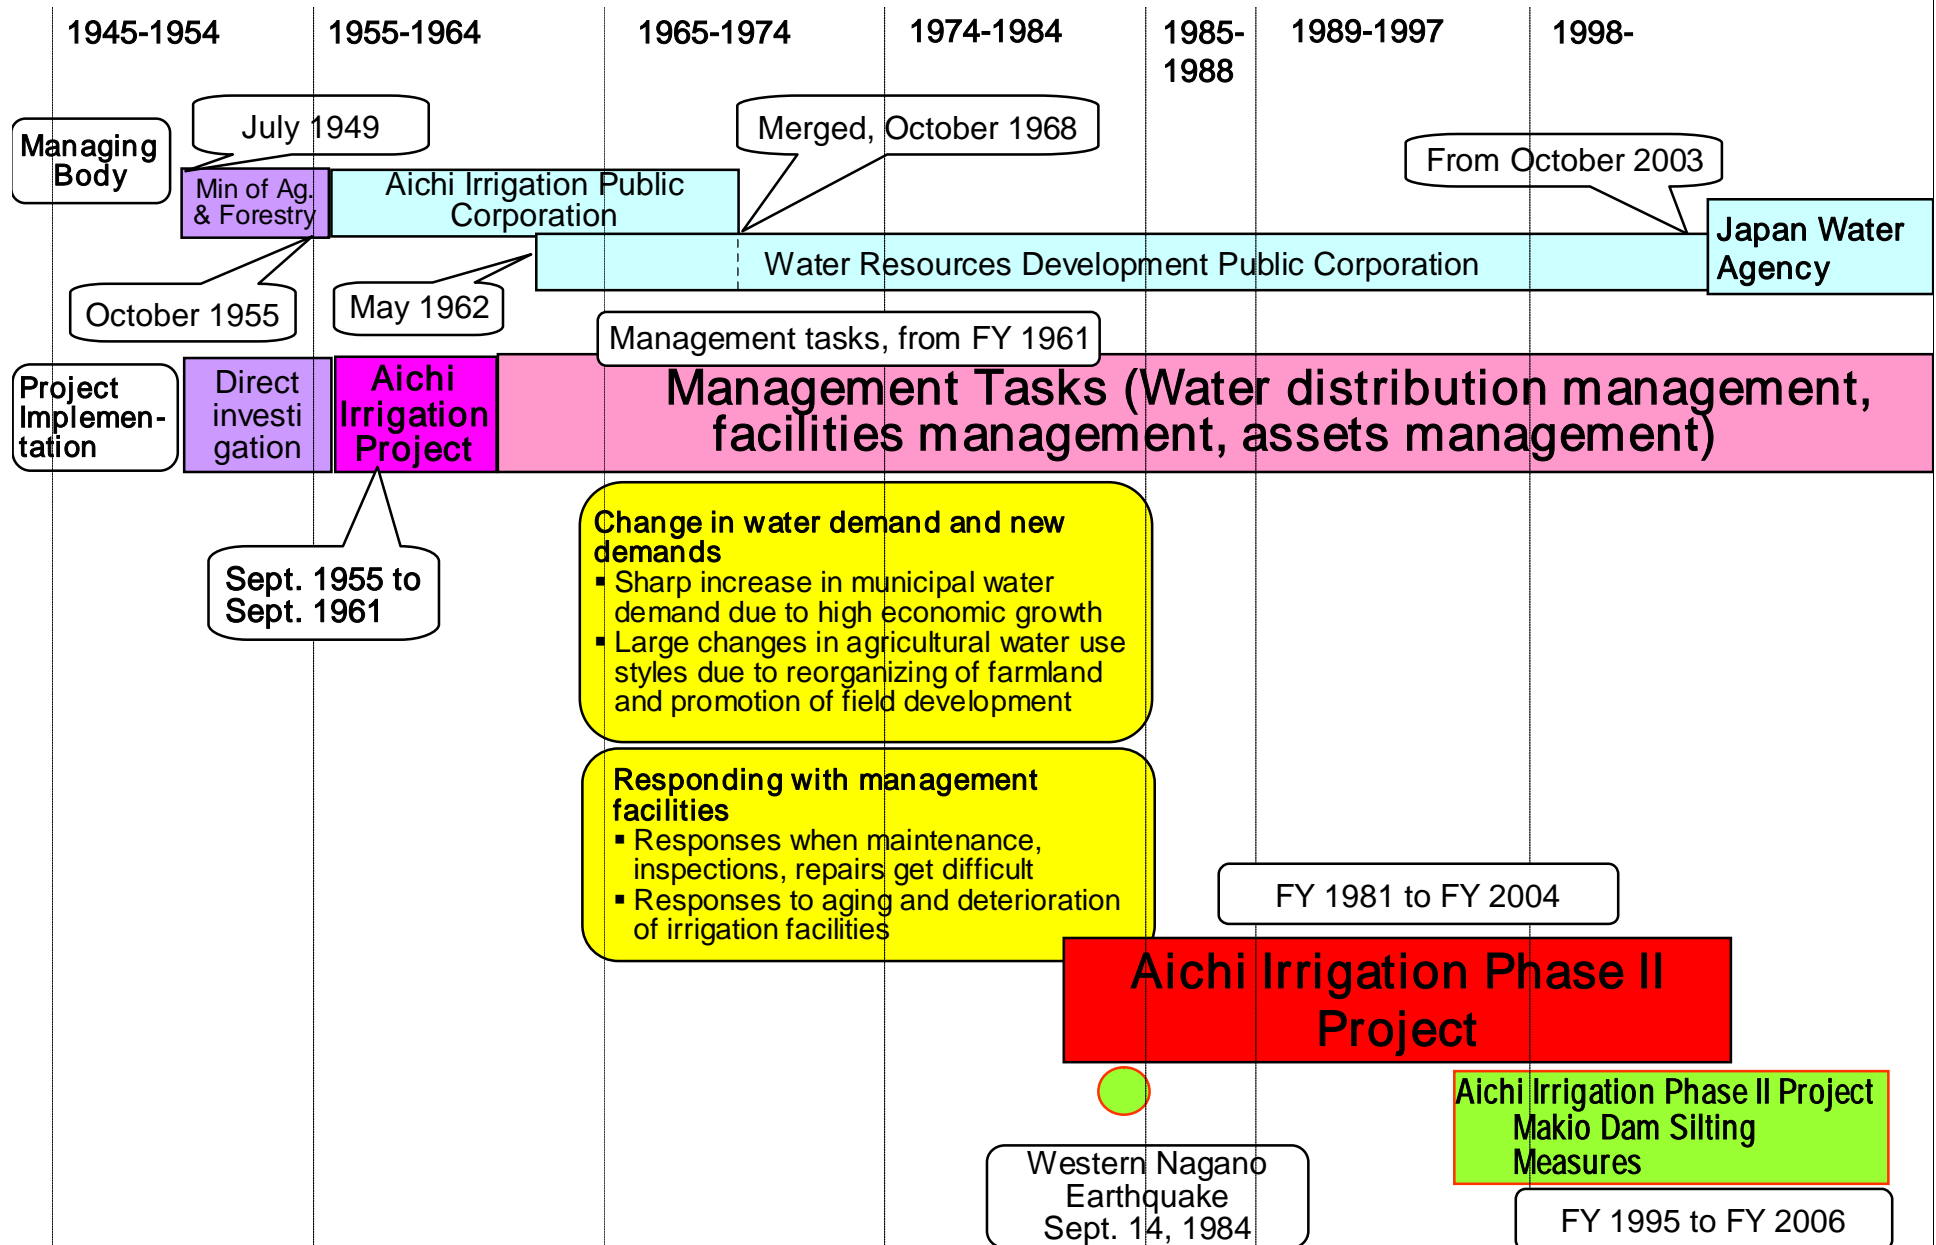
1945-1954
1955-1964
1965-1974
1974-1984
1985-1988
1989-1997
1998-

Managing Body

July 1949

Min of Ag. & Forestry

Aichi Irrigation Public Corporation

Merged, October 1968

From October 2003

Water Resources Development Public Corporation

Japan Water Agency

October 1955

May 1962

Management tasks, from FY 1961

Project Implementation

Direct investigation

Aichi Irrigation Project

Management Tasks (Water distribution management, facilities management, assets management)

Sept. 1955 to Sept. 1961

Change in water demand and new demands
▪ Sharp increase in municipal water demand due to high economic growth
▪ Large changes in agricultural water use styles due to reorganizing of farmland and promotion of field development

Responding with management facilities
▪ Responses when maintenance, inspections, repairs get difficult
▪ Responses to aging and deterioration of irrigation facilities

FY 1981 to FY 2004

Aichi Irrigation Phase II Project

Aichi Irrigation Phase II Project Makio Dam Silting Measures

Western Nagano Earthquake Sept. 14, 1984

FY 1995 to FY 2006